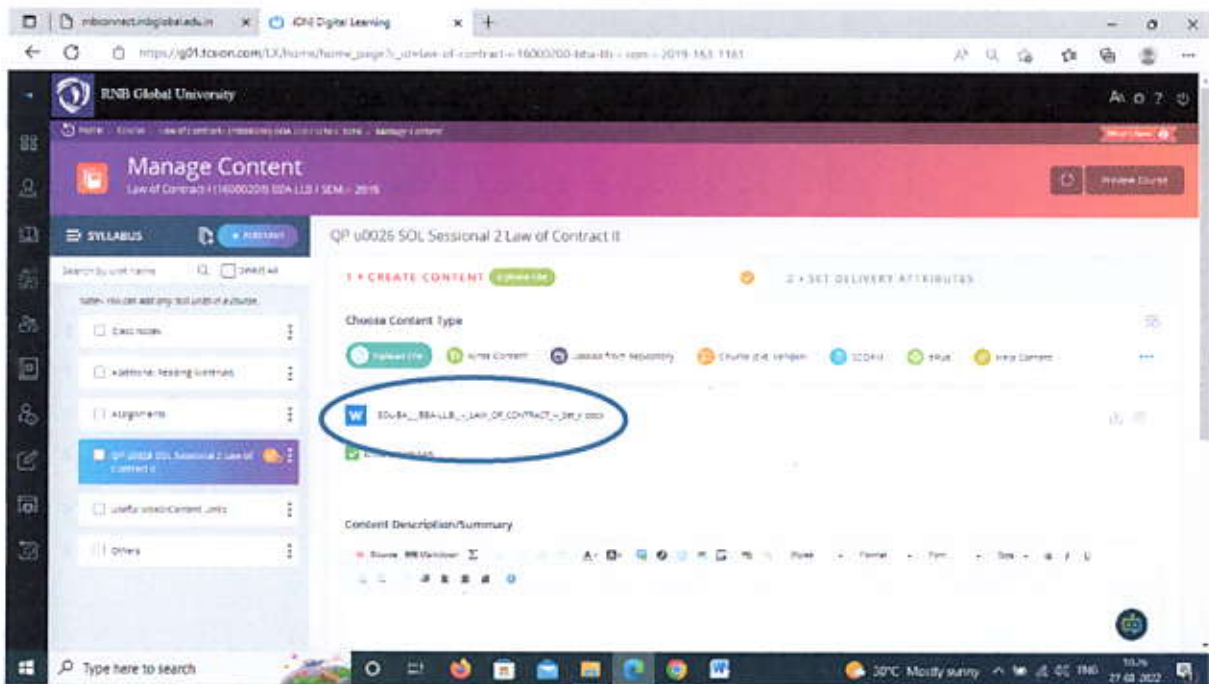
mbconnect.rnbglobal.edu.in × iON Digital Learning × +

https://g01.tcsion.com/LX/home/home_page?c_id=law-of-contract-ii-16000200-bba-llb-sem-2019-163-1161

RNB Global University

Home > Course > Law of Contract > Manage Content

What's New

Manage Content

Law of Contract-II (16000200) BBA LLB / SEM - 2019

Preview Course

SYLLABUS

+ Add Unit

Search by unit name

Select All

Note:- You can add only 100 units in a course.

Class Notes

Additional Reading Materials

Assignments

QP u0026 SOL Sessional 2 Law of Contract II

Useful Video/Content Links

Others

QP u0026 SOL Sessional 2 Law of Contract II

1 • CREATE CONTENT Upload File

2 • SET DELIVERY ATTRIBUTES

Choose Content Type

Upload File

Write Content

Upload from Repository

Course Live Session

SCORM

ePub

Web Content

...

SOLBA__BBA-LLB_-_LAW_OF_CONTRACT_-_Set_i.docx

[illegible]

Content Description/Summary

Source

Type here to search

30°C Mostly sunny

ENG

10:26
27-03-2022